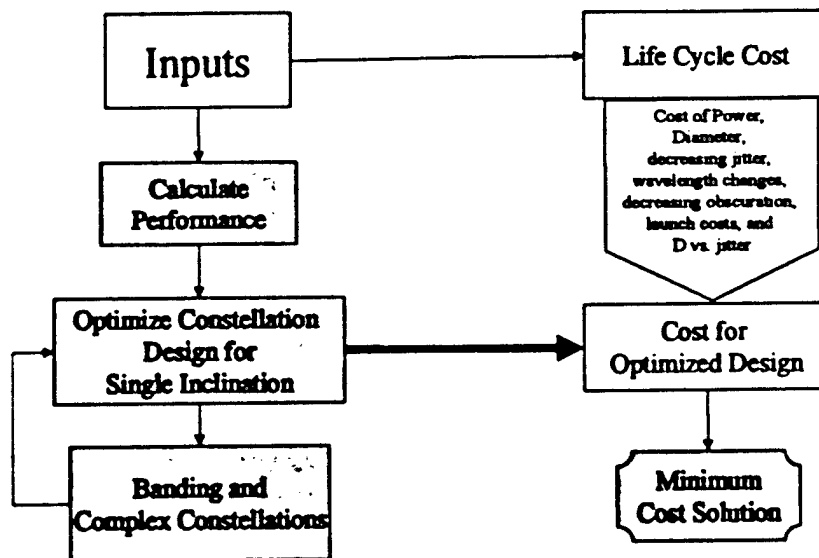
Inputs

Life Cycle Cost

Cost of Power, Diameter, decreasing jitter, wavelength changes, decreasing obscuration, launch costs, and D vs. jitter

Calculate Performance

Optimize Constellation Design for Single Inclination

Cost for Optimized Design

Banding and Complex Constellations

Minimum Cost Solution